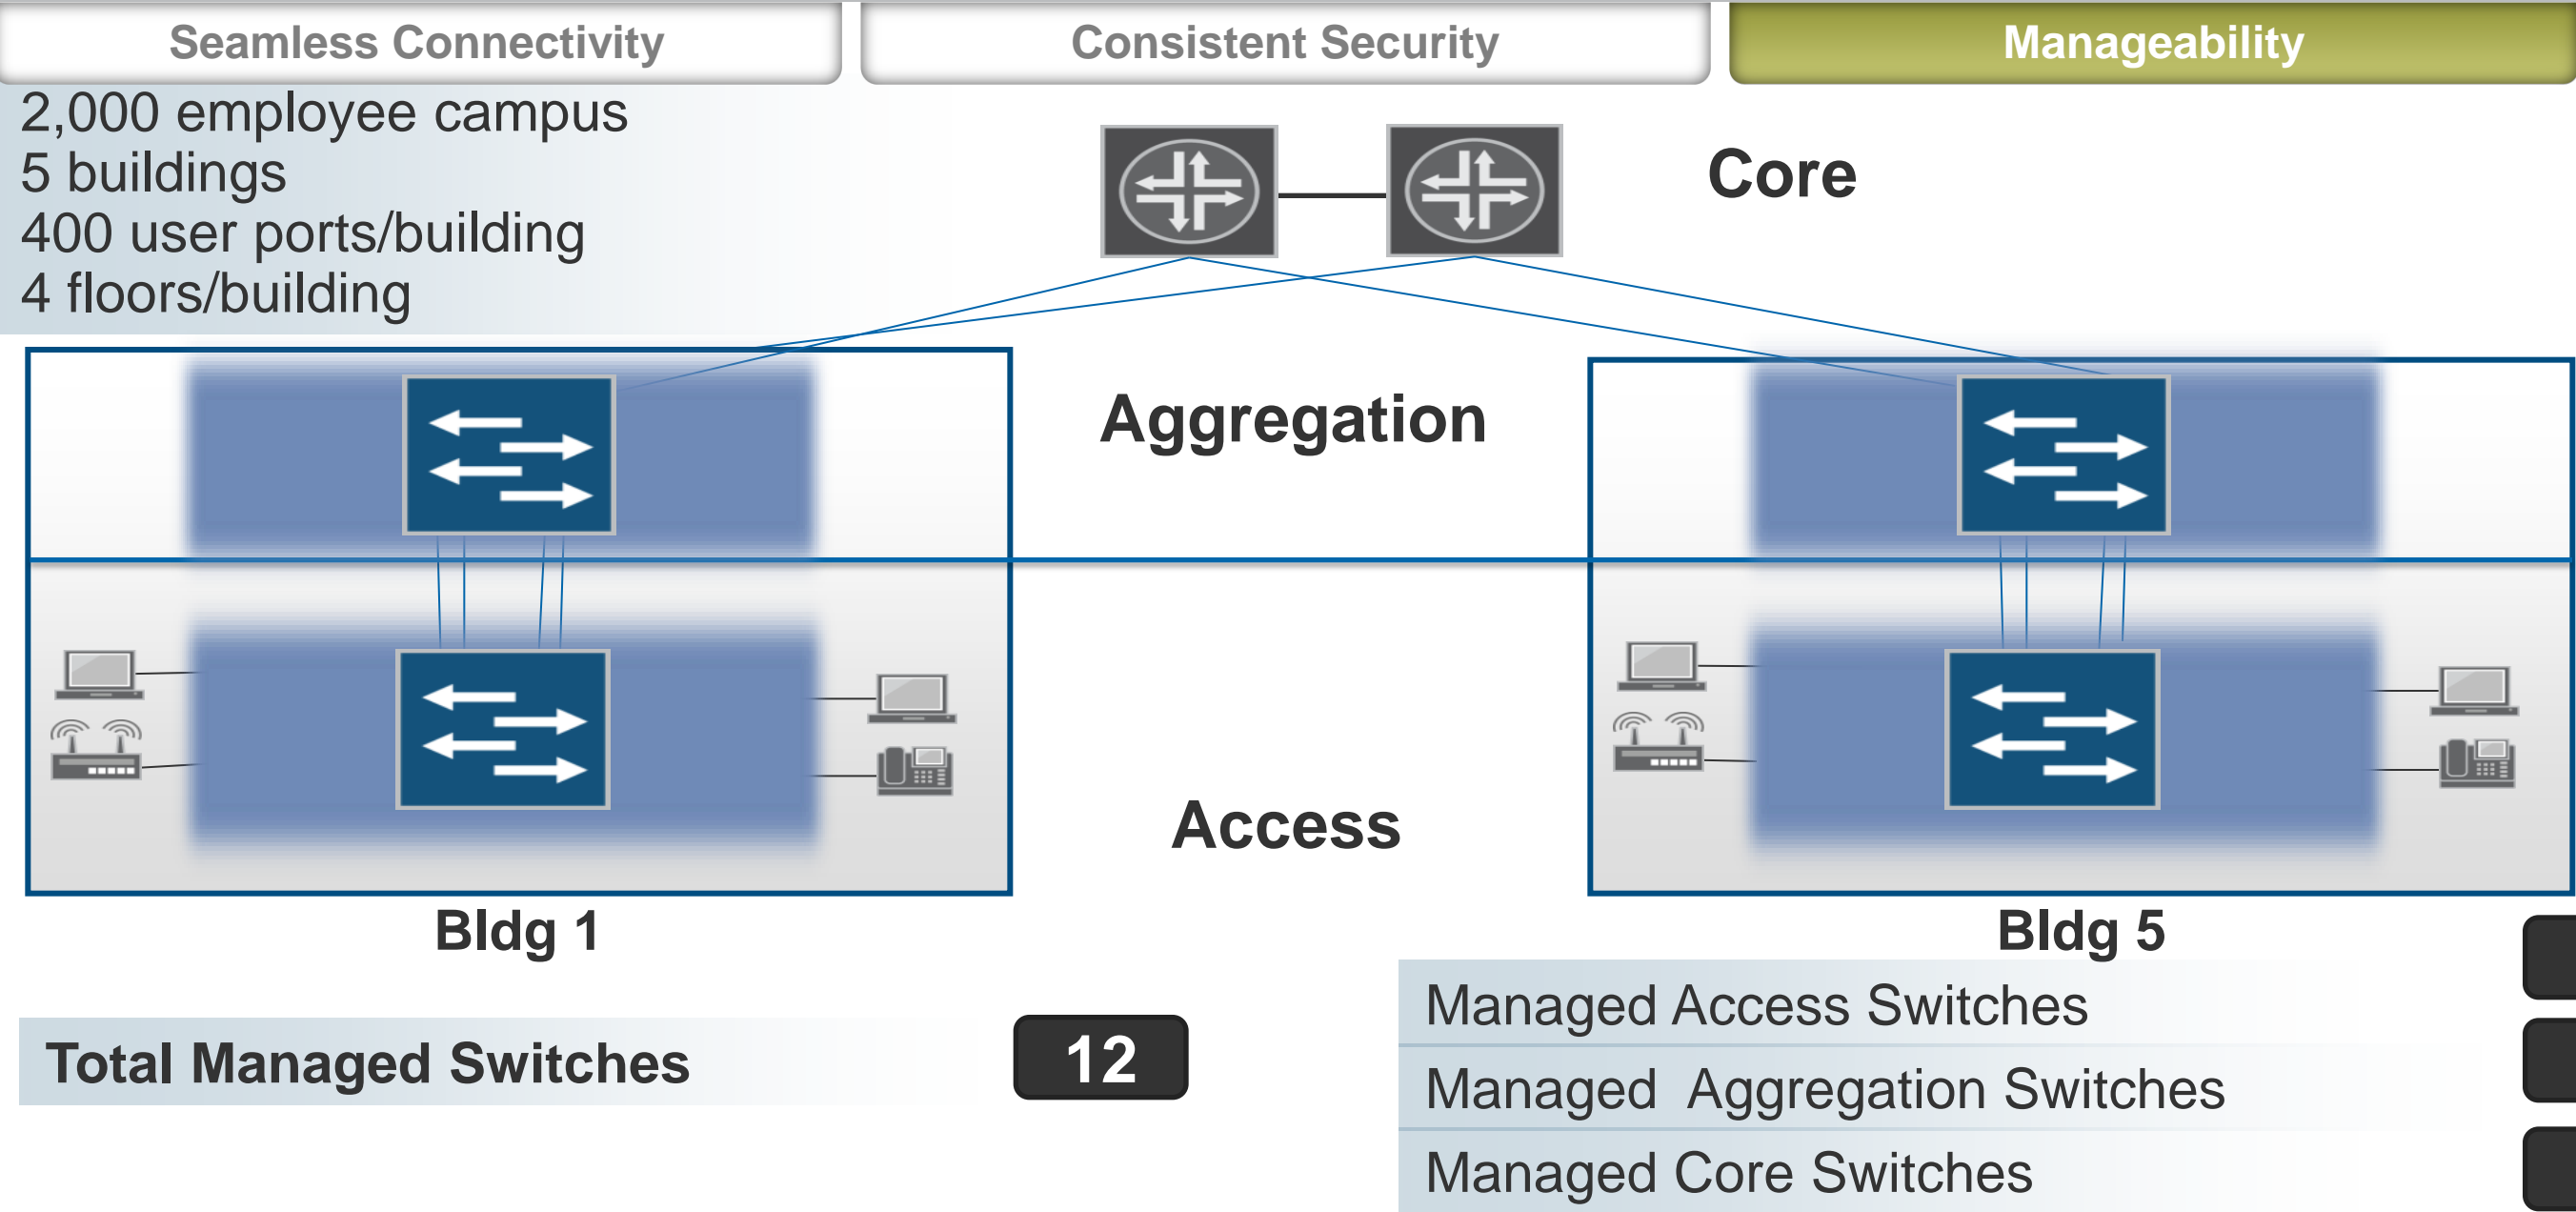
Seamless Connectivity

Consistent Security

Manageability

2,000 employee campus
5 buildings
400 user ports/building
4 floors/building

Core

Aggregation

Access

Bldg 1

Bldg 5

Total Managed Switches

12

Managed Access Switches

Managed Aggregation Switches

Managed Core Switches